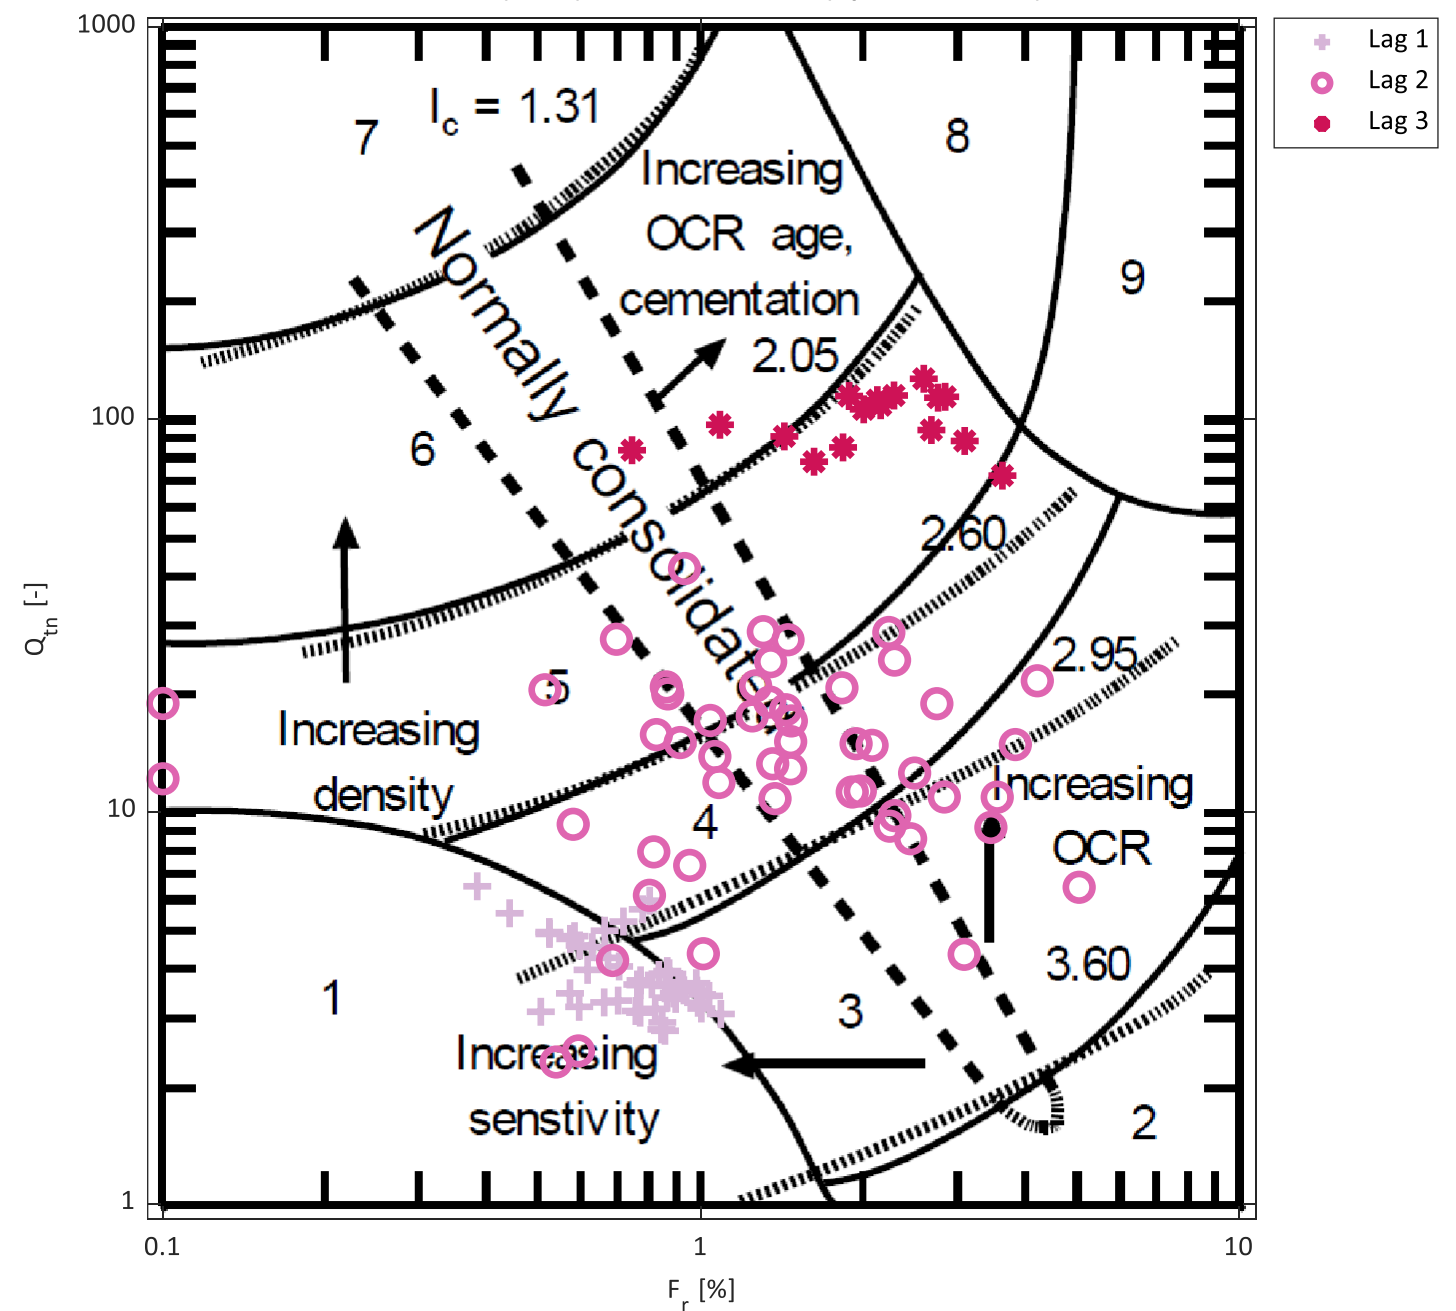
1000
100
10
1
$Q_{tn}$ [-]
0.1
1
10
$F_r$ [%]

Lag 1
Lag 2
Lag 3

$I_c$ = 1.31
7
8
9
6
5
4
3
2
1
Increasing OCR age, cementation
2.05
2.60
2.95
3.60
Normally consolidated
Increasing density
Increasing OCR
Increasing senstivity